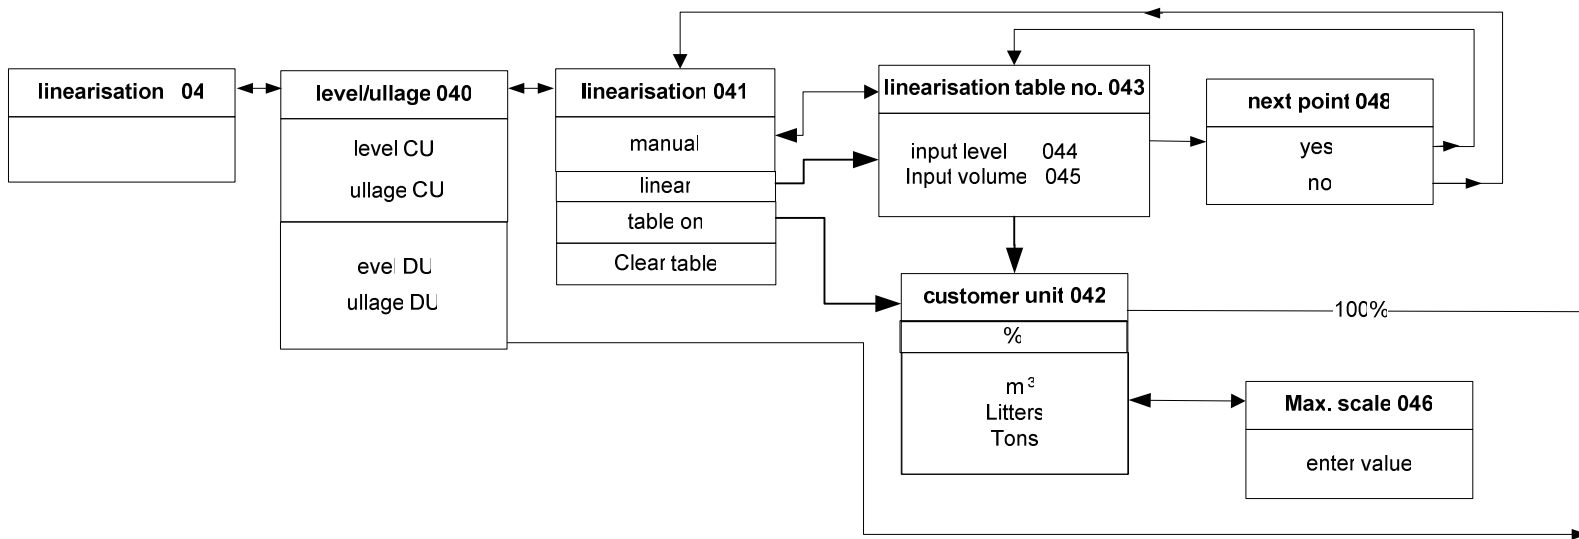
linearisation 04

level/ullage 040

level CU
ullage CU

evel DU
ullage DU

linearisation 041

manual
linear
table on
Clear table

linearisation table no. 043

input level 044
Input volume 045

next point 048

yes
no

customer unit 042

%

m$^3$
Litters
Tons

100%

Max. scale 046

enter value